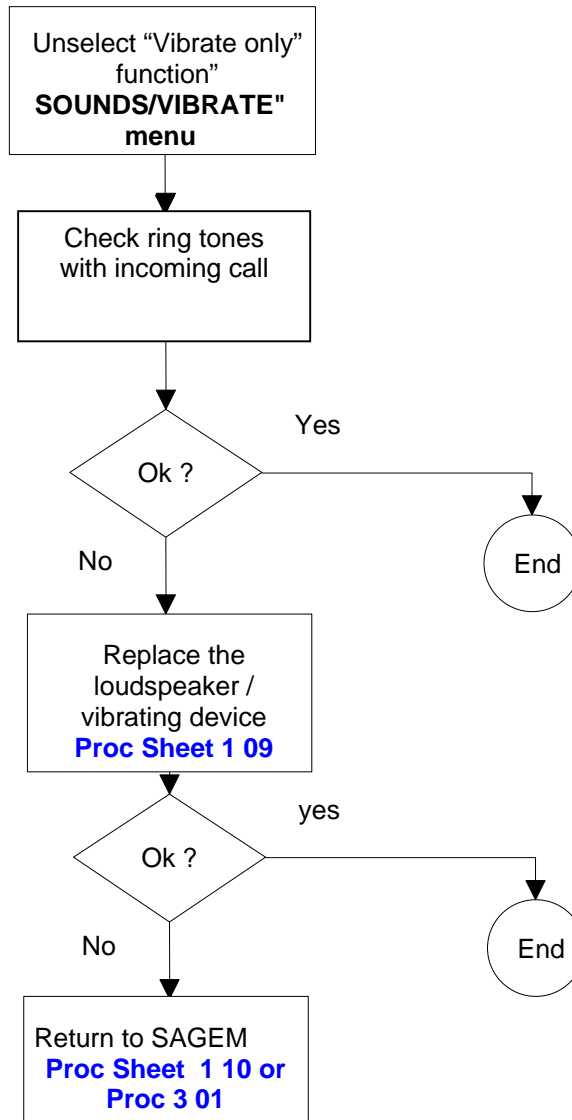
Unselect “Vibrate only” function”
**SOUNDS/VIBRATE" menu**

Check ring tones with incoming call

Yes

Ok ?

End

No

Replace the loudspeaker / vibrating device
**Proc Sheet 1 09**

yes

Ok ?

End

No

Return to SAGEM
**Proc Sheet 1 10 or Proc 3 01**